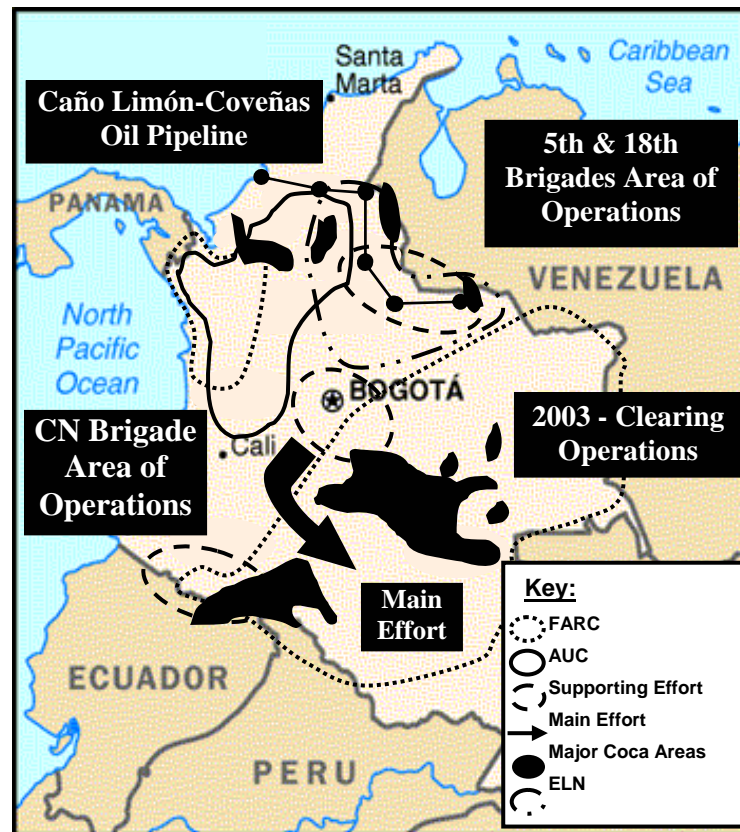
Caño Limón-Coveñas Oil Pipeline

Santa Marta

Caribbean Sea

5th & 18th Brigades Area of Operations

PANAMA

VENEZUELA

North Pacific Ocean

BOGOTÁ

2003 - Clearing Operations

CN Brigade Area of Operations

Cali

Main Effort

ECUADOR

PERU

Key:
FARC
AUC
Supporting Effort
Main Effort
Major Coca Areas
ELN